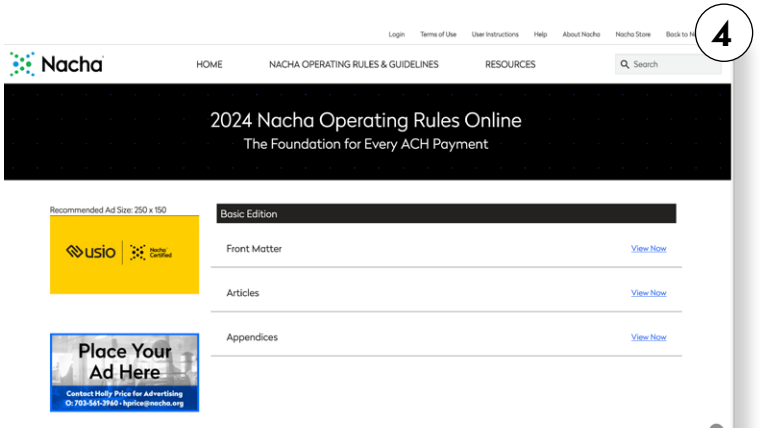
Login Terms of Use User Instructions Help About Nacha Nacha Store Back to N

4

Nacha

HOME NACHA OPERATING RULES & GUIDELINES RESOURCES Search

2024 Nacha Operating Rules Online
The Foundation for Every ACH Payment

Recommended Ad Size: 250 x 150

usio Nacha Certified

Place Your Ad Here
Contact Holly Price for Advertising
O: 703-561-3960 · hprice@nacha.org

Basic Edition

Front Matter View Now

Articles View Now

Appendices View Now